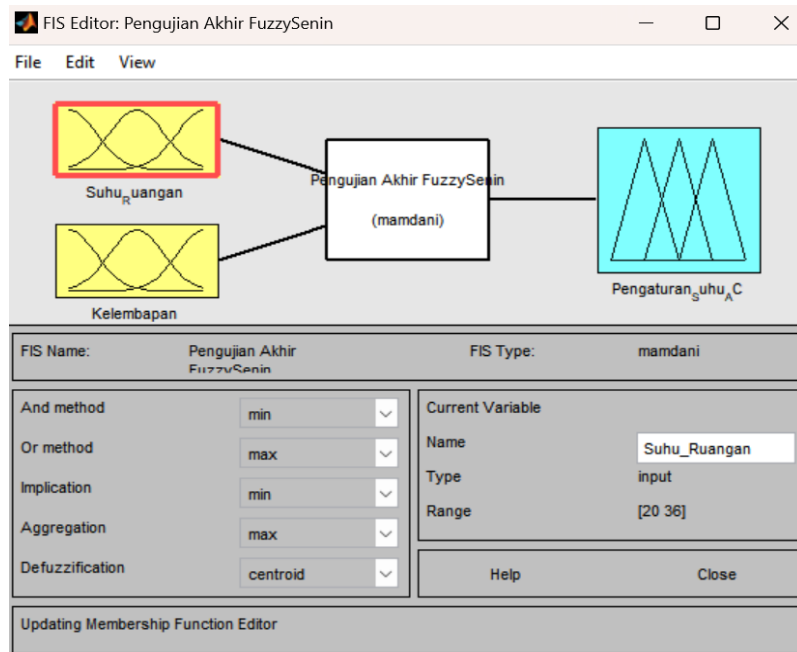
FIS Editor: Pengujian Akhir FuzzySenin

File Edit View

Suhu$_R$uangan

Kelembapan

Pengujian Akhir FuzzySenin

(mamdani)

Pengaturan$_S$uhu$_A$C

FIS Name: Pengujian Akhir FuzzySenin

FIS Type: mamdani

And method min

Or method max

Implication min

Aggregation max

Defuzzification centroid

Current Variable

Name Suhu_Ruangan

Type input

Range [20 36]

Help

Close

Updating Membership Function Editor